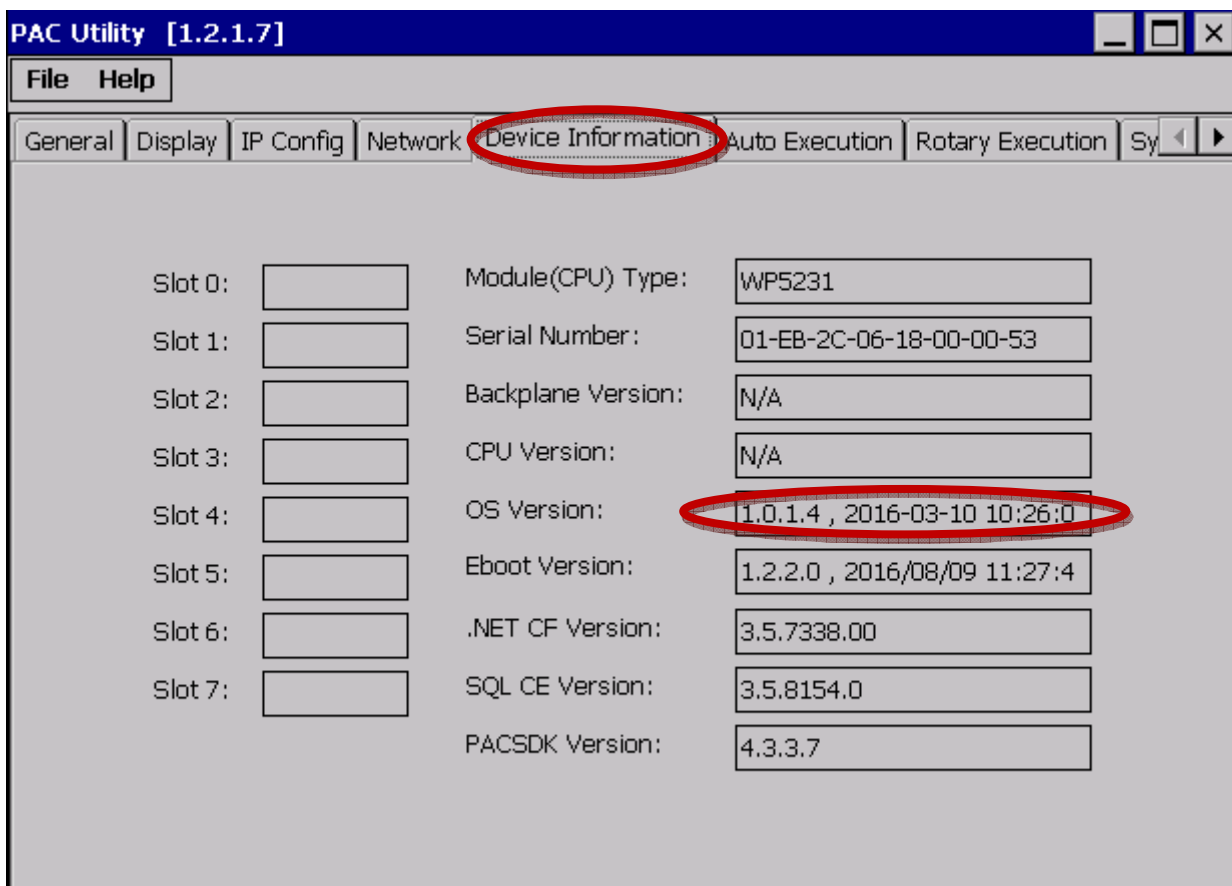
PAC Utility [1.2.1.7]

File Help

General | Display | IP Config | Network | Device Information | Auto Execution | Rotary Execution | Sy

Slot 0:
Slot 1:
Slot 2:
Slot 3:
Slot 4:
Slot 5:
Slot 6:
Slot 7:

Module(CPU) Type: WP5231
Serial Number: 01-EB-2C-06-18-00-00-53
Backplane Version: N/A
CPU Version: N/A
OS Version: 1.0.1.4 , 2016-03-10 10:26:0
Eboot Version: 1.2.2.0 , 2016/08/09 11:27:4
.NET CF Version: 3.5.7338.00
SQL CE Version: 3.5.8154.0
PACSDK Version: 4.3.3.7